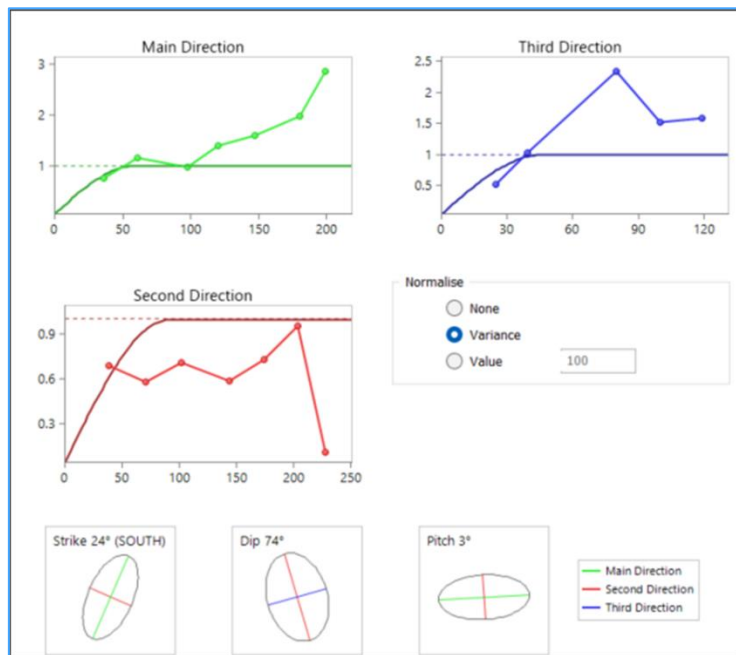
Main Direction

3
2
1
0 50 100 150 200

Third Direction

2.5
2
1.5
1
0.5
0 30 60 90 120

Second Direction

0.9
0.6
0.3
0 50 100 150 200 250

Normalise
None
Variance
Value 100

Strike 24° (SOUTH)

Dip 74°

Pitch 3°

Main Direction
Second Direction
Third Direction